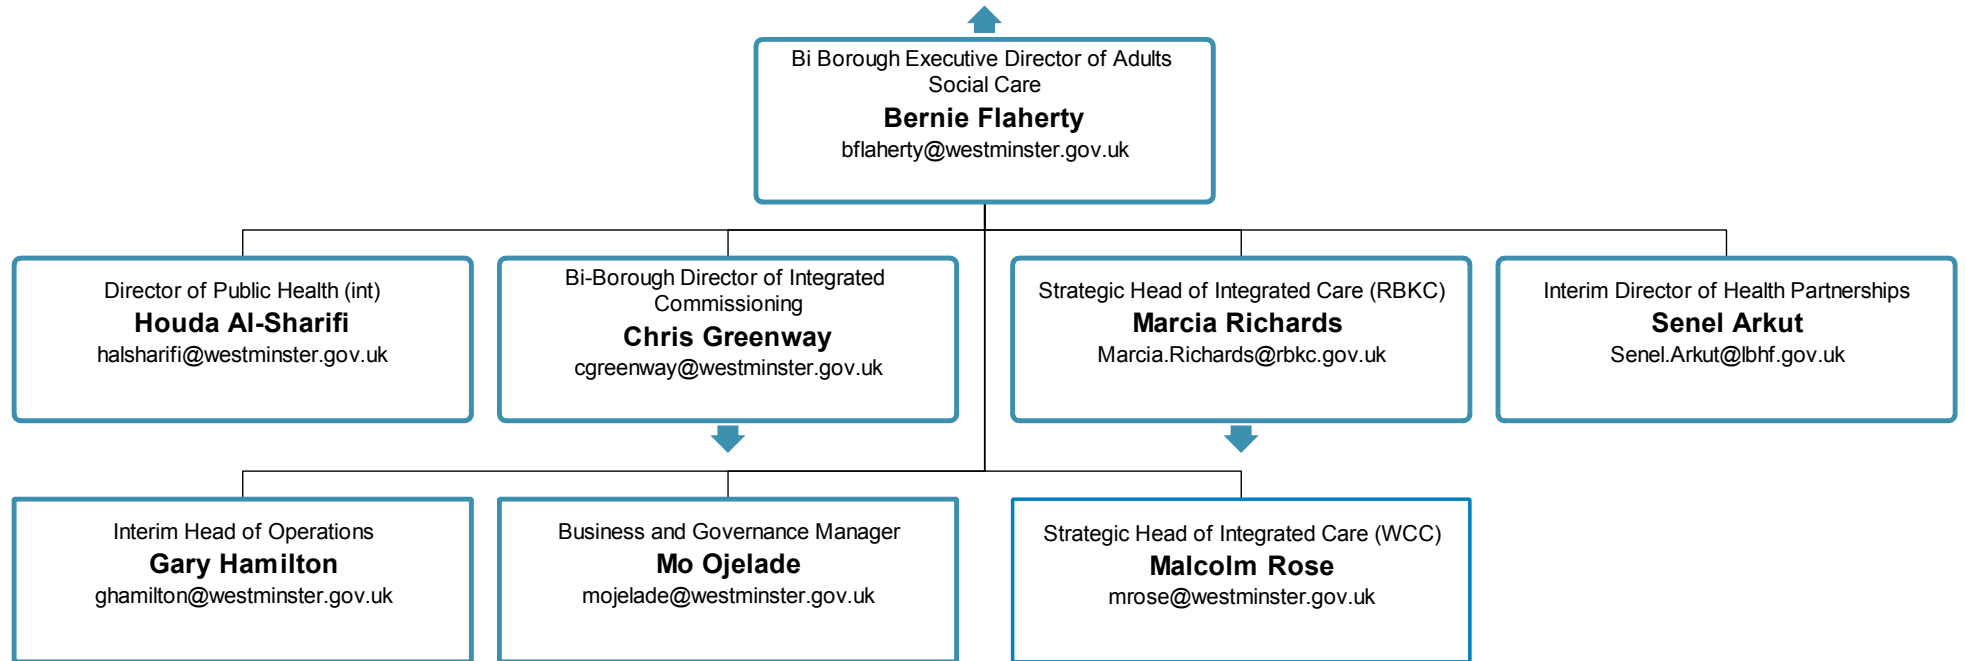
Bi Borough Executive Director of Adults Social Care
**Bernie Flaherty**
bflaherty@westminster.gov.uk

Director of Public Health (int)
**Houda Al-Sharifi**
halsharifi@westminster.gov.uk

Bi-Borough Director of Integrated Commissioning
**Chris Greenway**
cgreenway@westminster.gov.uk

Strategic Head of Integrated Care (RBKC)
**Marcia Richards**
Marcia.Richards@rbkc.gov.uk

Interim Director of Health Partnerships
**Senel Arkut**
Senel.Arkut@lbhf.gov.uk

Interim Head of Operations
**Gary Hamilton**
ghamilton@westminster.gov.uk

Business and Governance Manager
**Mo Ojelade**
mojelade@westminster.gov.uk

Strategic Head of Integrated Care (WCC)
**Malcolm Rose**
mrose@westminster.gov.uk